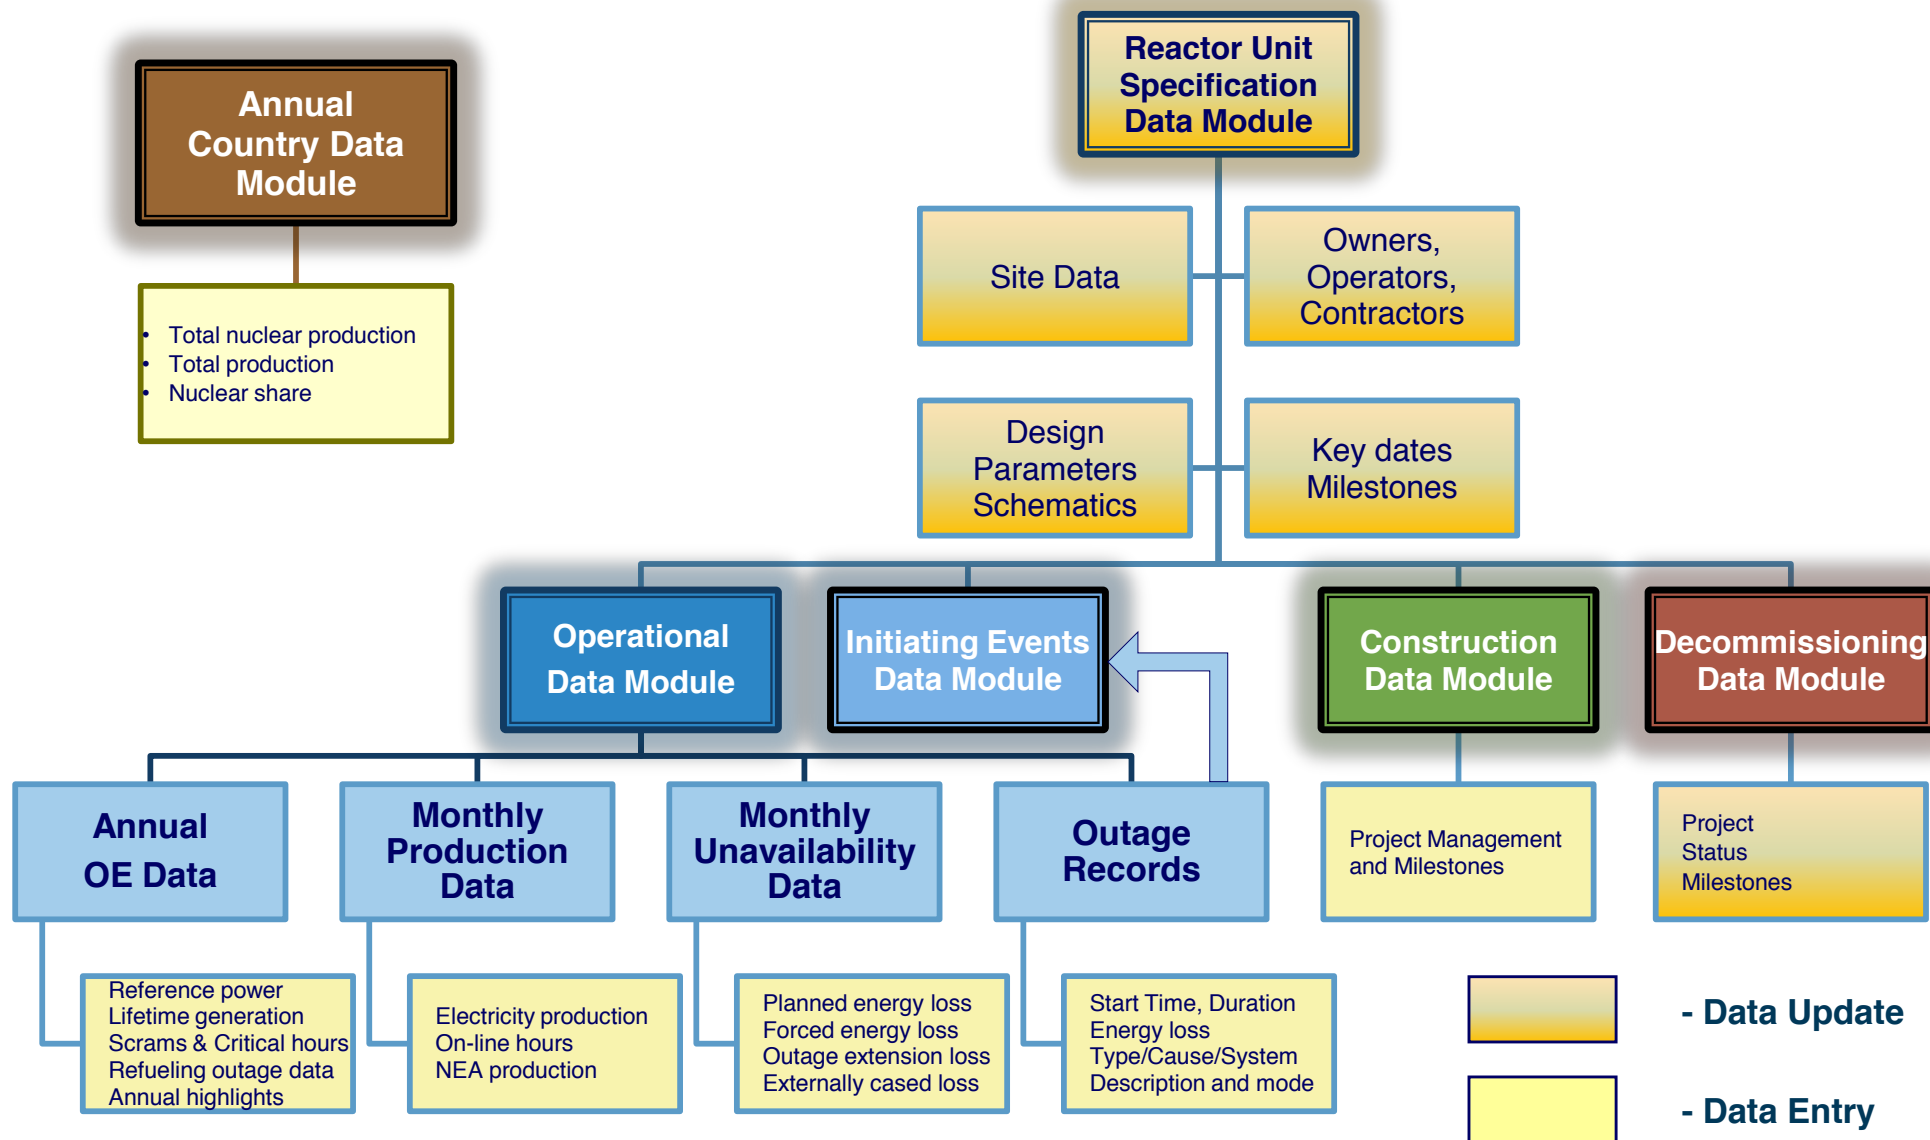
Annual Country Data Module

- Total nuclear production
- Total production
- Nuclear share

Reactor Unit Specification Data Module

Site Data

Owners, Operators, Contractors

Design Parameters Schematics

Key dates Milestones

Operational Data Module

Initiating Events Data Module

Construction Data Module

Decommissioning Data Module

Annual OE Data

Monthly Production Data

Monthly Unavailability Data

Outage Records

Project Management and Milestones

Project Status Milestones

Reference power
Lifetime generation
Scrams & Critical hours
Refueling outage data
Annual highlights

Electricity production
On-line hours
NEA production

Planned energy loss
Forced energy loss
Outage extension loss
Externally cased loss

Start Time, Duration
Energy loss
Type/Cause/System
Description and mode

- Data Update

- Data Entry